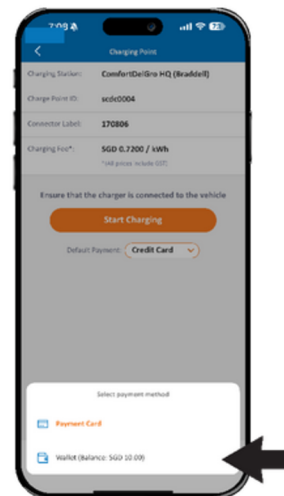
7:09

Charging Point

Charging Station: ComfortDelGro HQ (Braddell)

Charge Point ID: scdc0004

Connector Label: 170806

Charging Fee*: SGD 0.7200 / kWh

*(All prices include GST)

Ensure that the charger is connected to the vehicle

Start Charging

Default Payment: Credit Card

Select payment method

Payment Card

Wallet (Balance: SGD 10.00)